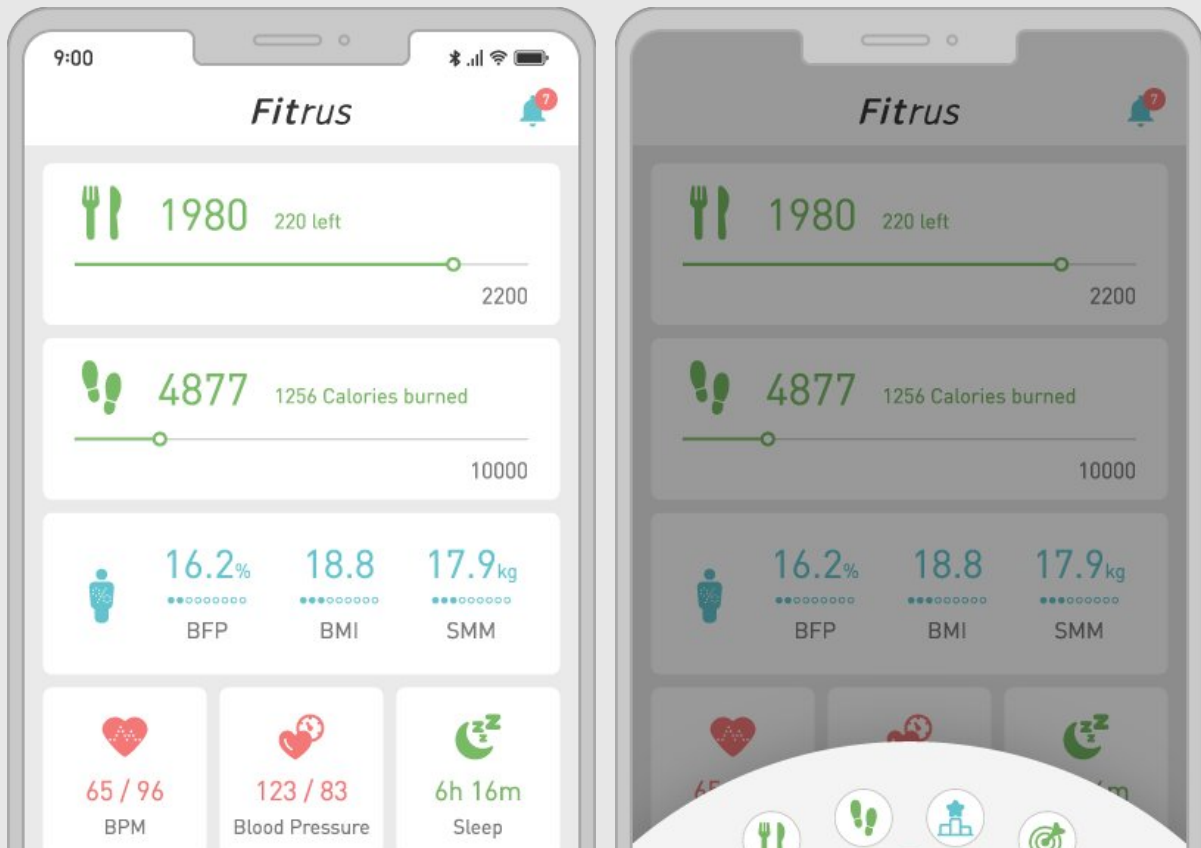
9:00

Fitrus

7

1980 220 left

2200

4877 1256 Calories burned

10000

16.2%

BFP

18.8

BMI

17.9kg

SMM

65 / 96

BPM

123 / 83

Blood Pressure

6h 16m

Sleep

Fitrus

7

1980 220 left

2200

4877 1256 Calories burned

10000

16.2%

BFP

18.8

BMI

17.9kg

SMM

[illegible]

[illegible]